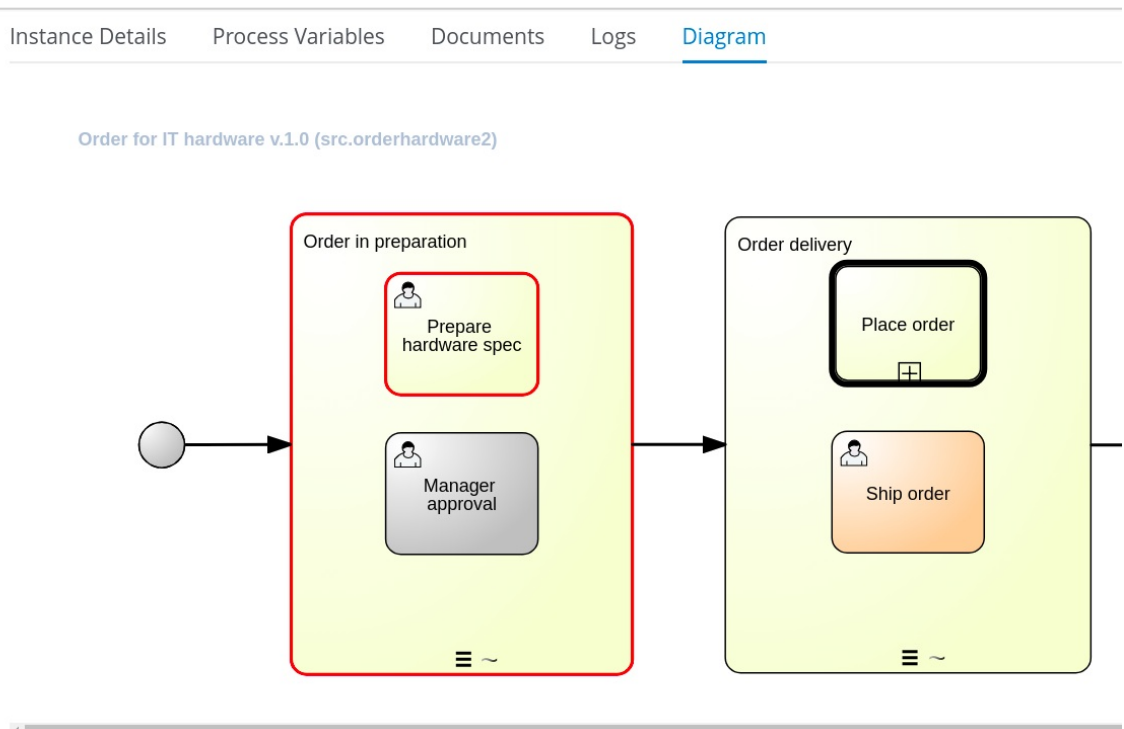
Instance Details Process Variables Documents Logs Diagram

Order for IT hardware v.1.0 (src.orderhardware2)

Order in preparation

Prepare hardware spec

Manager approval

Order delivery

Place order

Ship order